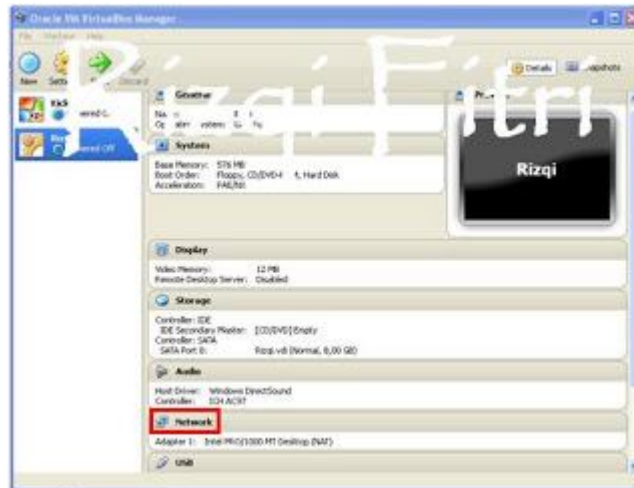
Oracle VM VirtualBox Manager

File Machine Help

New Settings Start Discard

Details Snapshots

Rizqi Fitri

Powered Off

Rizqi

Powered Off

General

Na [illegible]

Op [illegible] ystem: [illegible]

System

Base Memory: 576 MB
Boot Order: Floppy, CD/DVD-ROM, Hard Disk
Acceleration: PAE/NX

Pr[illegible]

Rizqi

Display

Video Memory: 12 MB
Remote Desktop Server: Disabled

Storage

Controller: IDE
IDE Secondary Master: [CD/DVD] Empty
Controller: SATA
SATA Port 0: Rizqi.vdi (Normal, 8,00 GB)

Audio

Host Driver: Windows DirectSound
Controller: ICH AC97

Network

Adapter 1: Intel PRO/1000 MT Desktop (NAT)

USB